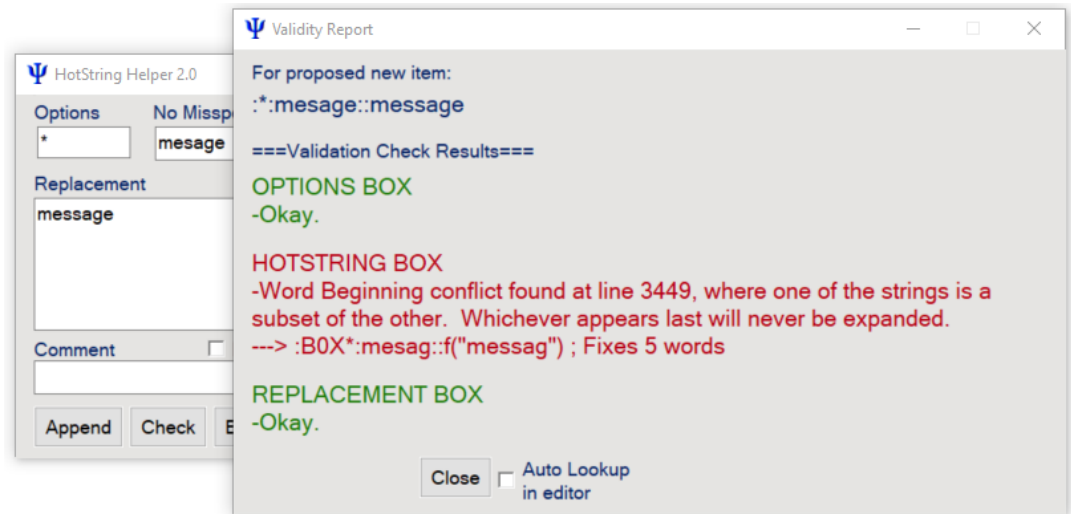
Ψ HotString Helper 2.0

Options
*

No Missp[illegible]
mesage

Replacement
message

Comment

Append
Check
E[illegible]

Ψ Validity Report

For proposed new item:
:*:mesage::message

===Validation Check Results===

OPTIONS BOX
-Okay.

HOTSTRING BOX
-Word Beginning conflict found at line 3449, where one of the strings is a subset of the other. Whichever appears last will never be expanded.
---> :B0X*:mesag::f("messag") ; Fixes 5 words

REPLACEMENT BOX
-Okay.

Close
Auto Lookup in editor